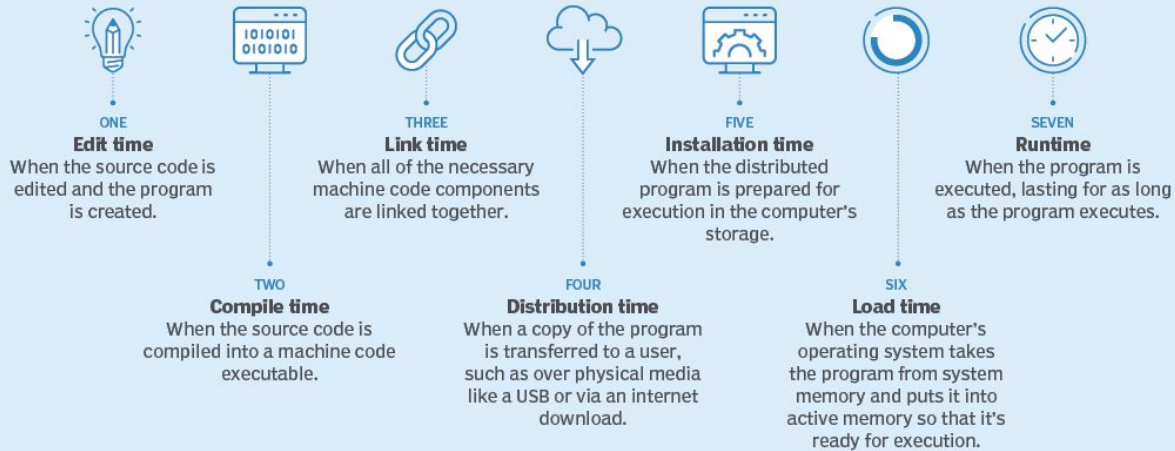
101010
010101

ONE
Edit time
When the source code is edited and the program is created.

TWO
Compile time
When the source code is compiled into a machine code executable.

THREE
Link time
When all of the necessary machine code components are linked together.

FOUR
Distribution time
When a copy of the program is transferred to a user, such as over physical media like a USB or via an internet download.

FIVE
Installation time
When the distributed program is prepared for execution in the computer's storage.

SIX
Load time
When the computer's operating system takes the program from system memory and puts it into active memory so that it's ready for execution.

SEVEN
Runtime
When the program is executed, lasting for as long as the program executes.